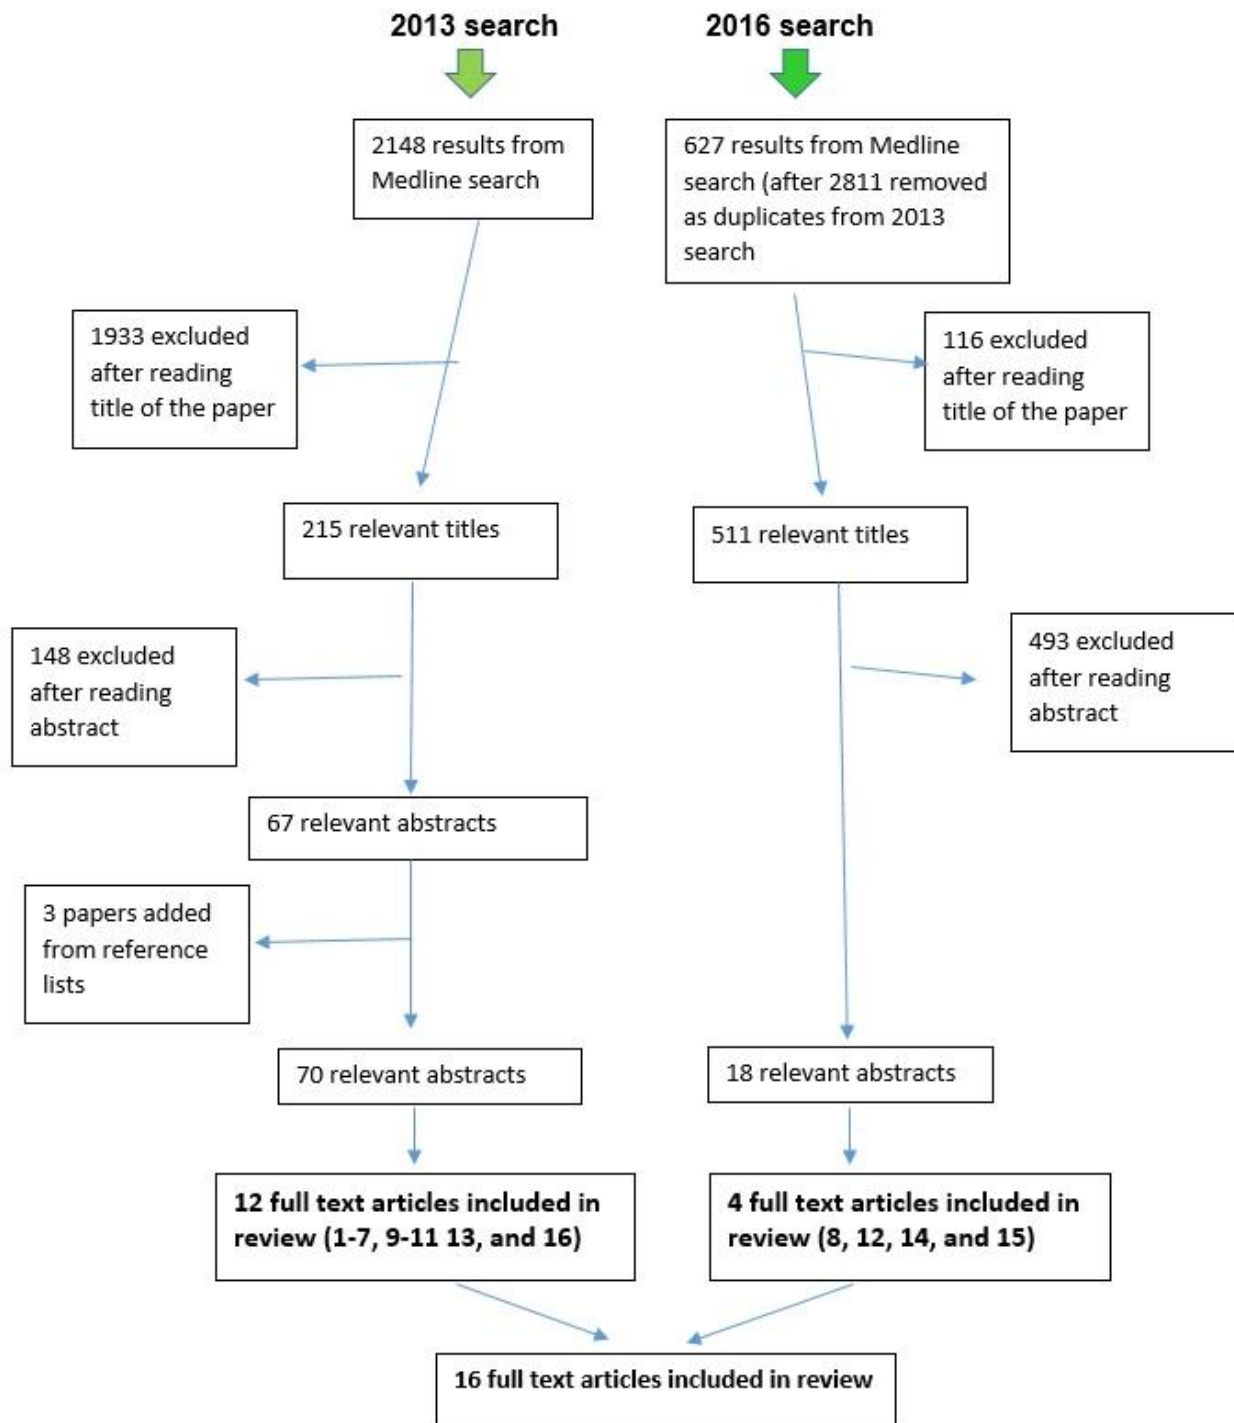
2013 search

2016 search

2148 results from Medline search

627 results from Medline search (after 2811 removed as duplicates from 2013 search

1933 excluded after reading title of the paper

116 excluded after reading title of the paper

215 relevant titles

511 relevant titles

148 excluded after reading abstract

493 excluded after reading abstract

67 relevant abstracts

3 papers added from reference lists

70 relevant abstracts

18 relevant abstracts

12 full text articles included in review (1-7, 9-11 13, and 16)

4 full text articles included in review (8, 12, 14, and 15)

16 full text articles included in review